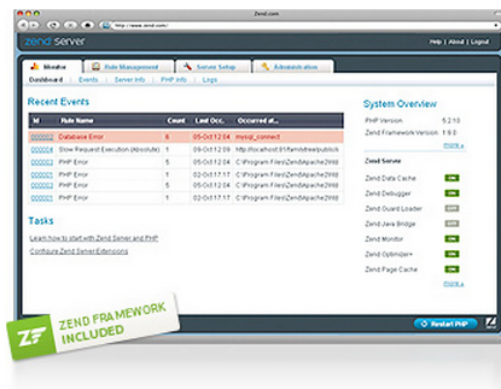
Zend.com

http://www.zend.com/

zend Server

Help | About | Logout

Monitor | Rule Management | Server Setup | Administration

Dashboard | Events | Server Info | PHP Info | Logs

Recent Events

| Id | Rule Name | Count | Last Occ. | Occurred at... |
|---|---|---|---|---|
| 000002 | Database Error | 6 | 05-Oct 12:04 | mysql_connect |
| 000004 | Slow Request Execution (Absolute) | 1 | 05-Oct 12:09 | http://localhost:81/familytree/publick |
| 000003 | PHP Error | 5 | 05-Oct 12:04 | C:\Program Files\Zend\Apache2\htd |
| 000001 | PHP Error | 1 | 02-Oct 17:17 | C:\Program Files\Zend\Apache2\htd |
| 000001 | PHP Error | 5 | 05-Oct 12:04 | C:\Program Files\Zend\Apache2\htd |
| 000001 | PHP Error | 1 | 02-Oct 17:17 | C:\Program Files\Zend\Apache2\htd |

Tasks

Learn how to start with Zend Server and PHP

Configure Zend Server Extensions

System Overview

PHP Version 5.2.10

Zend Framework Version 1.9.0

more »

Zend Server

Zend Data Cache ON

Zend Debugger ON

Zend Guard Loader OFF

Zend Java Bridge OFF

Zend Monitor ON

Zend Optimizer+ ON

Zend Page Cache ON

more »

Restart PHP

ZF ZEND FRAMEWORK INCLUDED